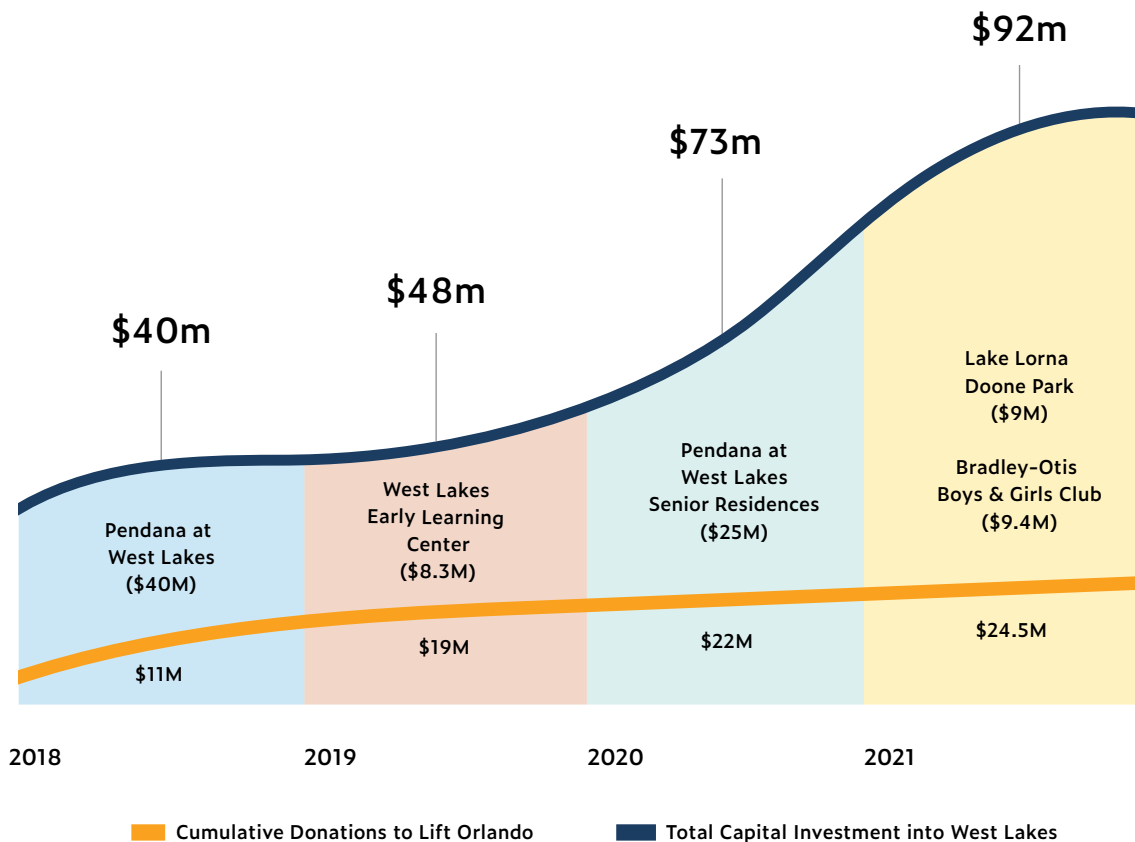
$92m

$73m

$48m

$40m

Pendana at West Lakes ($40M)

$11M

West Lakes Early Learning Center ($8.3M)

$19M

Pendana at West Lakes Senior Residences ($25M)

$22M

Lake Lorna Doone Park ($9M)

Bradley-Otis Boys & Girls Club ($9.4M)

$24.5M

2018

2019

2020

2021

Cumulative Donations to Lift Orlando

Total Capital Investment into West Lakes